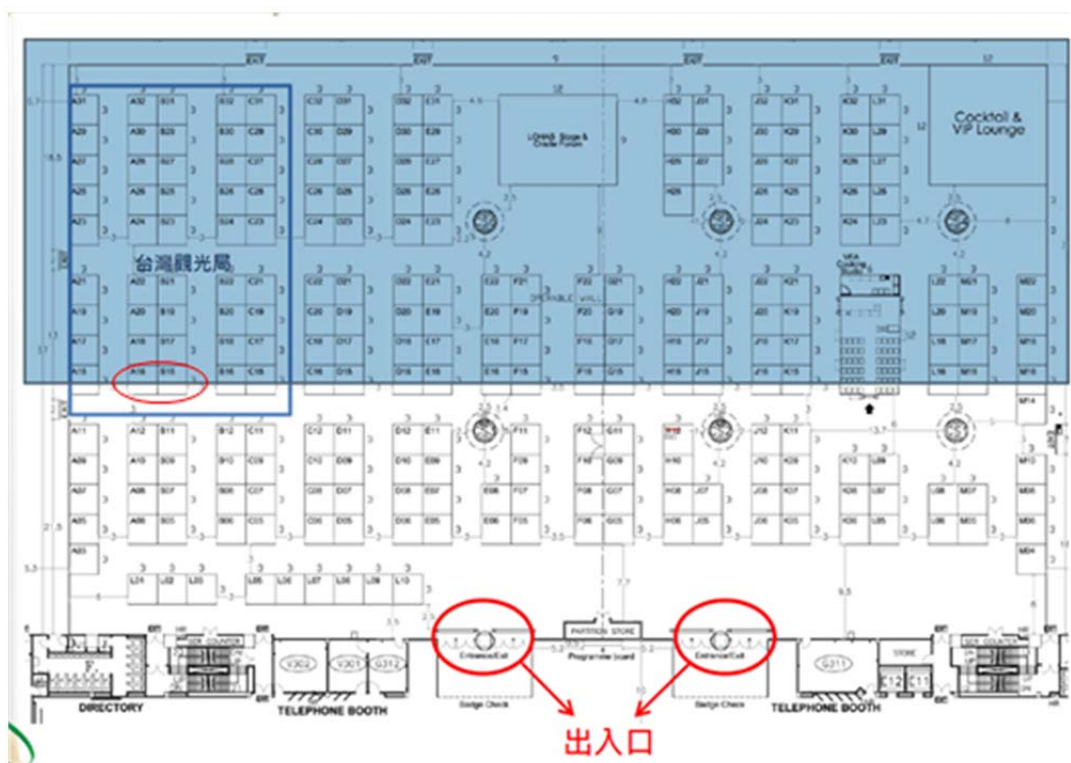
EXIT EXIT EXIT EXIT

Cocktail & VIP Lounge

LOHAS Stage & Cruise Forum

台灣觀光局

A31 A32 B31 B32 C31 C32 D31 D32 E31 H32 J31 J32 K31 K32 L31
A29 A30 B29 B30 C29 C30 D29 D30 E29 H30 J29 J30 K29 K30 L29
A27 A28 B27 B28 C27 C28 D27 D28 E27 H28 J27 J28 K27 K28 L27
A25 A26 B25 B26 C25 C26 D25 D26 E25 H26 J25 J26 K25 K26 L25
A23 A24 B23 B24 C23 C24 D23 D24 E23 J24 J23 K24 K23 L24 L23

A21 A22 B21 B22 C21 C22 D21 D22 E21 E22 F21 F22 G21 H22 J21 J22 K21 L22 M21 M22
A19 A20 B19 B20 C19 C20 D19 D20 E19 E20 F19 F20 G19 H20 J19 J20 K19 L20 M19 M20
A17 A18 B17 B18 C17 C18 D17 D18 E17 E18 F17 F18 G17 H18 J17 J18 K17 L18 M17 M18
A15 A16 B15 B16 C15 C16 D15 D16 E15 E16 F15 F16 G15 H16 J15 J16 K15 L16 M15 M16

OPERABLE WALL

A11 A12 B11 B12 C11 C12 D11 D12 E11 F11 F12 G11 H12 J11 J12 K11 M14
A09 A10 B09 B10 C09 C10 D09 D10 E09 F09 F10 G09 H10 J09 J10 K09 K10 L09 M12
A07 A08 B07 B08 C07 C08 D07 D08 E07 E08 F07 F08 G07 H08 J07 J08 K07 K08 L07 L08 M07 M08
A05 A06 B05 B06 C05 C06 D05 D06 E05 E06 F05 F06 G05 H06 J05 J06 K05 K06 L05 L06 M05 M06
A03 M04

L01 L02 L03 L05 L06 L07 L08 L09 L10

PARTITION STORE
Entrance/Exit
Programme board
Entrance/Exit
Badge Check
Badge Check

V302 V301 G312 G311 STORE E12 E11

DIRECTORY
TELEPHONE BOOTH
TELEPHONE BOOTH

出入口